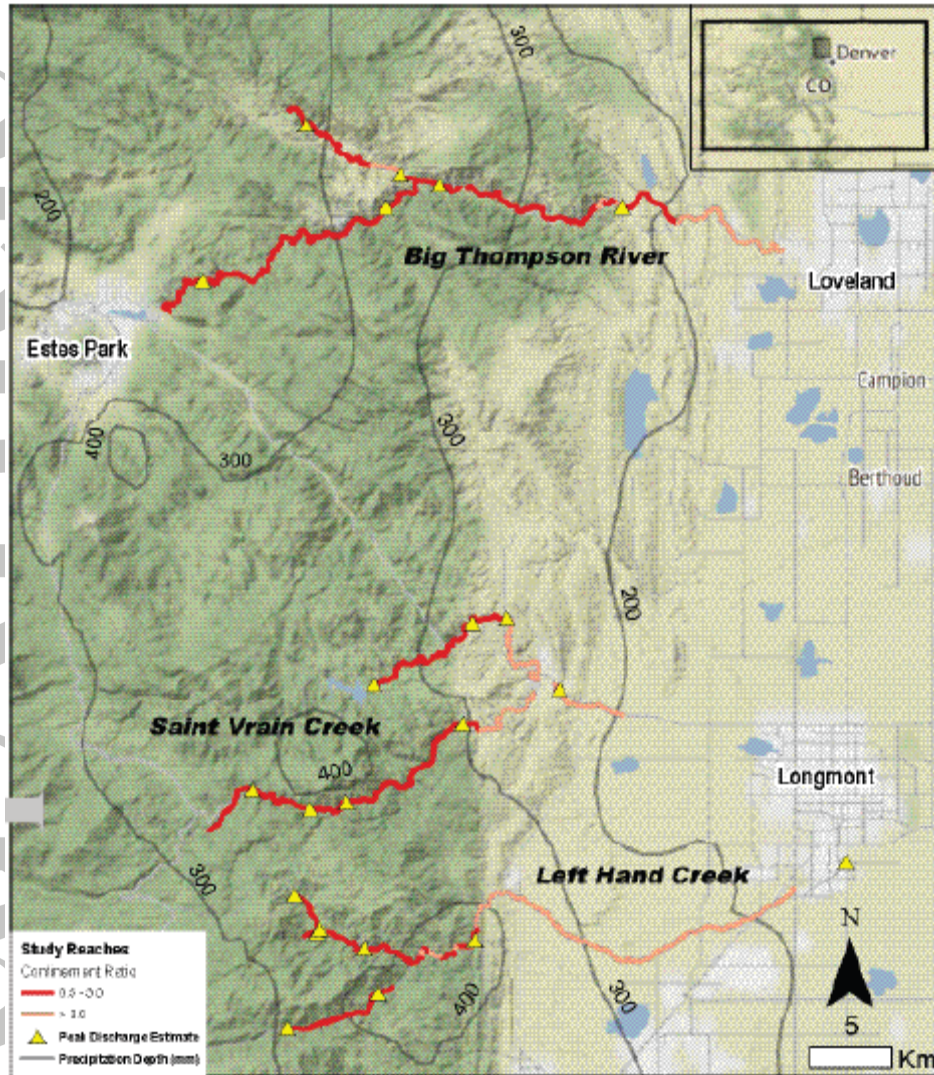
Denver
CO
300
200
Big Thompson River
Loveland
Estes Park
Campion
300
400
300
Berthoud
200
Saint Vrain Creek
400
Longmont
300
Left Hand Creek
N
400
300
5
Km
Study Reaches
Confinement Ratio
0.0 - 3.0
> 3.0
Peak Discharge Estimate
Precipitation Depth (mm)